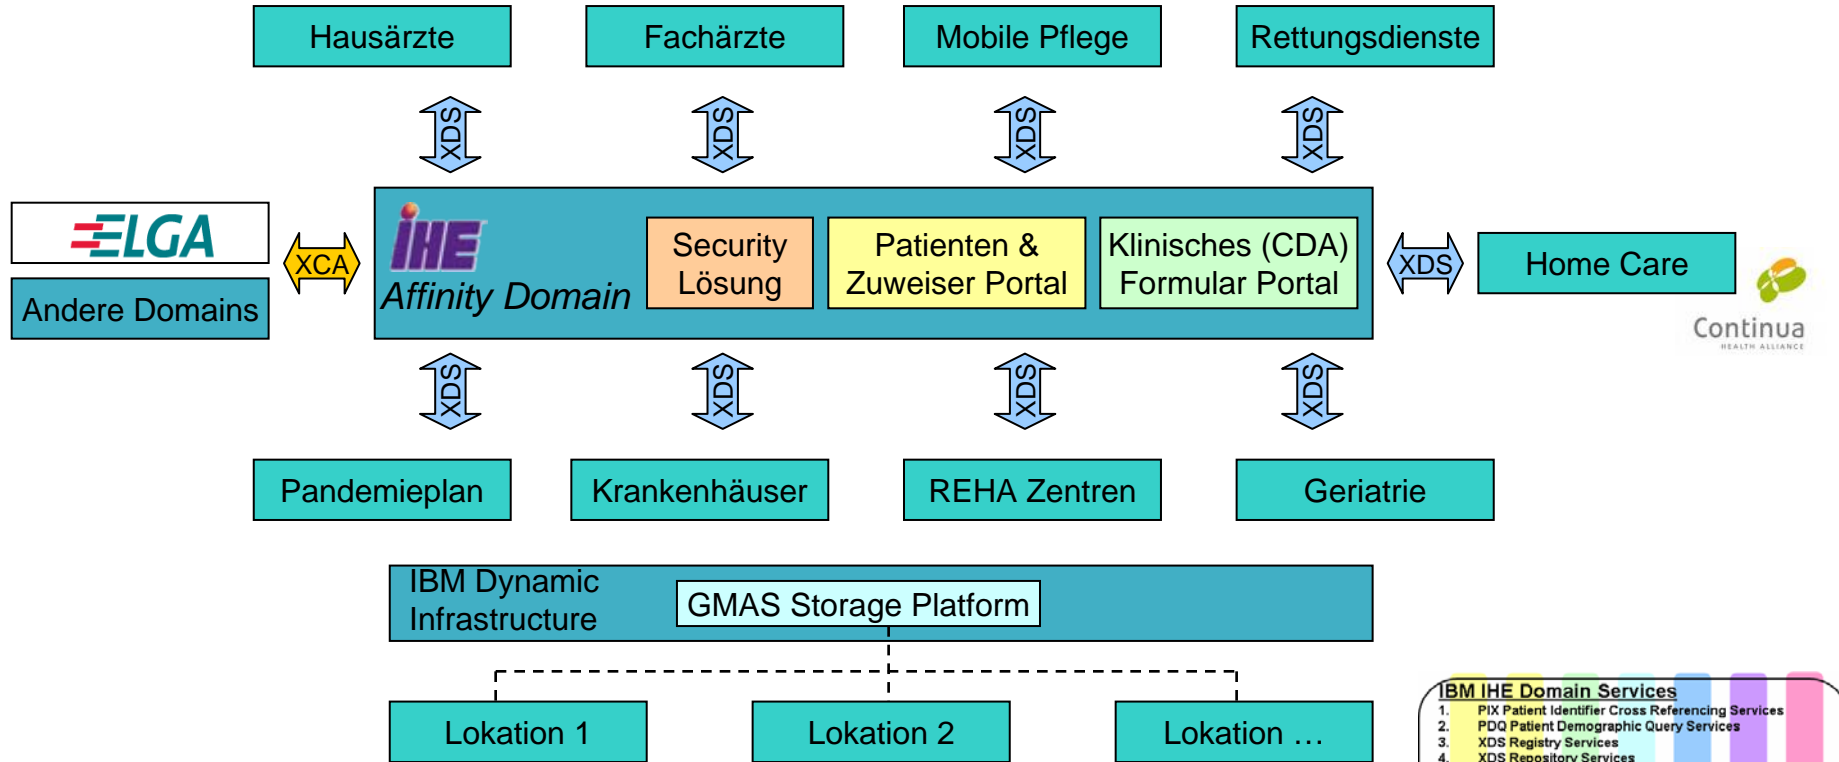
Hausärzte

Fachärzte

Mobile Pflege

Rettungsdienste

XDS

XDS

XDS

XDS

ELGA

Andere Domains

XCA

IHE

Affinity Domain

Security Lösung

Patienten & Zuweiser Portal

Klinisches (CDA) Formular Portal

XDS

Home Care

Continua HEALTH ALLIANCE

XDS

XDS

XDS

XDS

Pandemieplan

Krankenhäuser

REHA Zentren

Geriatrie

IBM Dynamic Infrastructure

GMAS Storage Platform

Lokation 1

Lokation 2

Lokation …

IBM IHE Domain Services
1. PIX Patient Identifier Cross Referencing Services
2. PDQ Patient Demographic Query Services
3. XDS Registry Services
4. XDS Repository Services